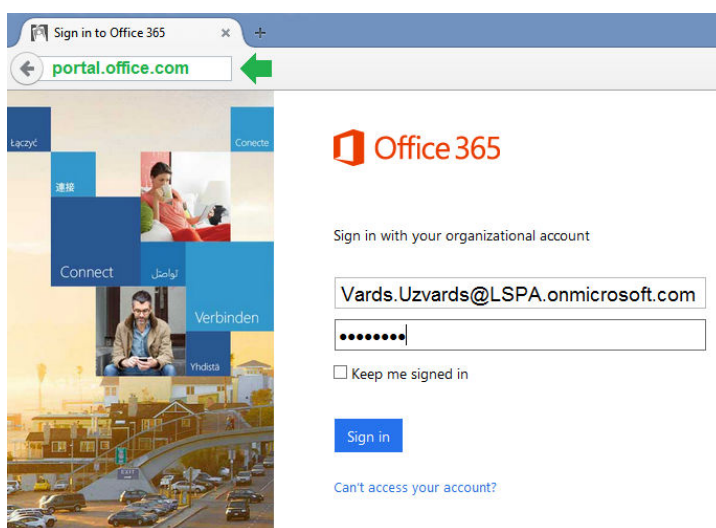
Sign in to Office 365 ×

portal.office.com

Łączyć

Conecte

連接

Connect

تواصل

Verbinden

Yhdistä

Office 365

Sign in with your organizational account

Vards.Uzvards@LSPA.onmicrosoft.com

••••••••

Keep me signed in

Sign in

Can't access your account?